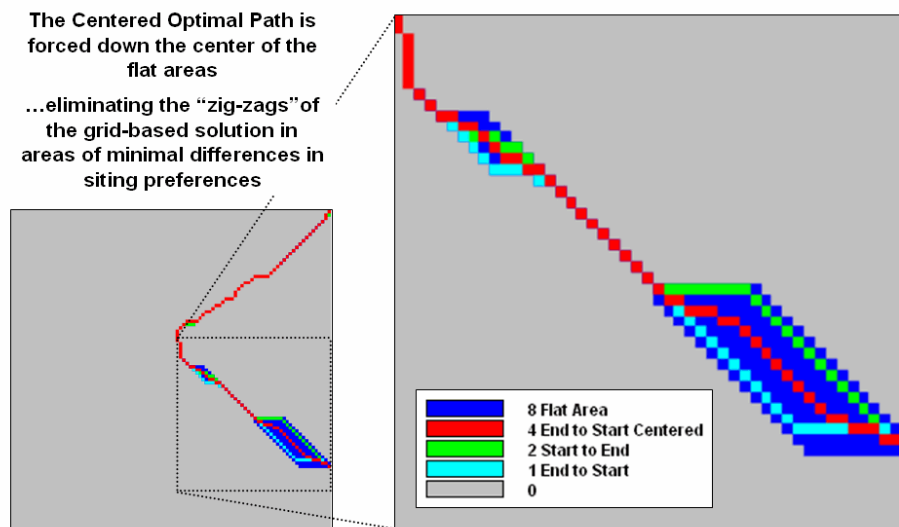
The Centered Optimal Path is forced down the center of the flat areas

…eliminating the “zig-zags”of the grid-based solution in areas of minimal differences in siting preferences

8 Flat Area
4 End to Start Centered
2 Start to End
1 End to Start
0